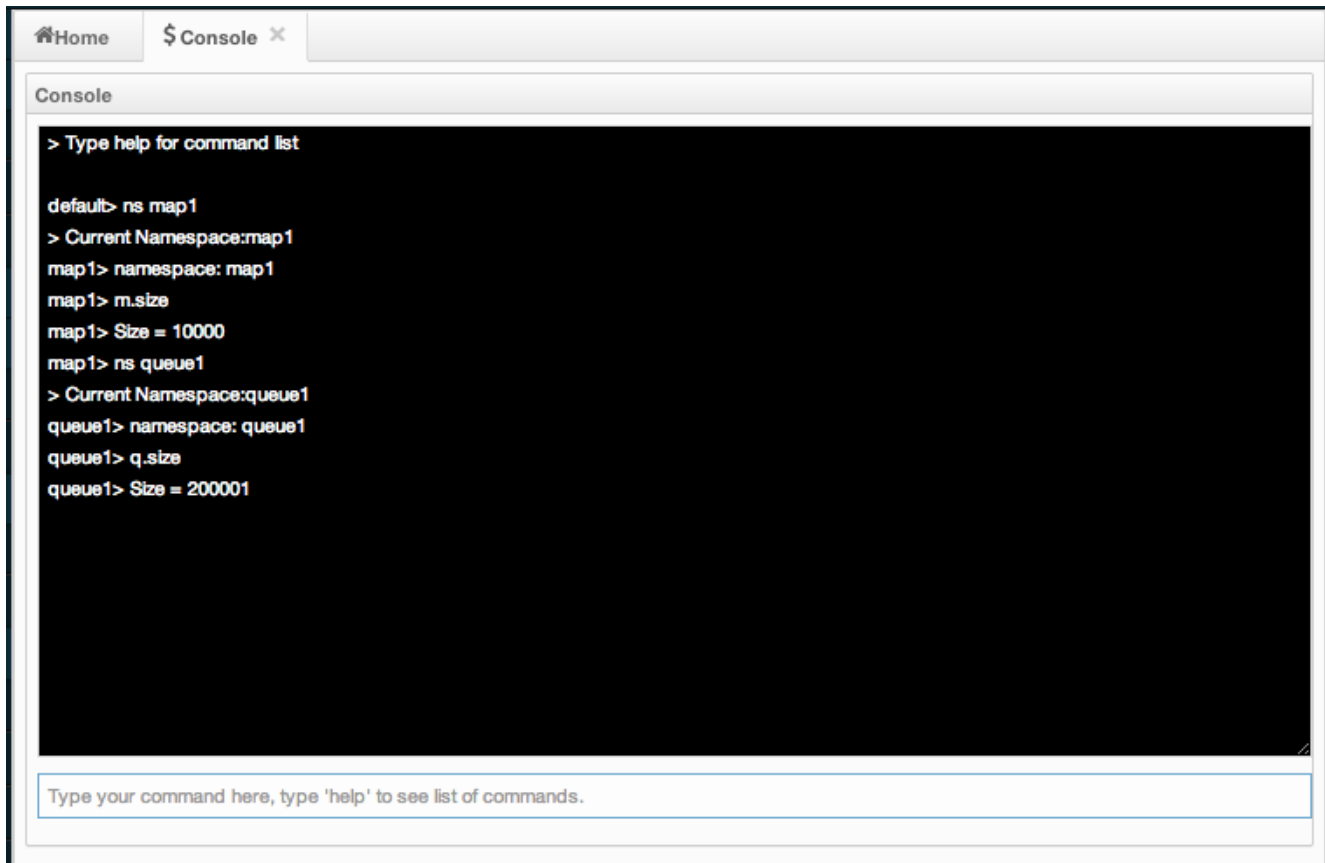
Home $ Console ×

Console

> Type help for command list

default> ns map1
> Current Namespace:map1
map1> namespace: map1
map1> m.size
map1> Size = 10000
map1> ns queue1
> Current Namespace:queue1
queue1> namespace: queue1
queue1> q.size
queue1> Size = 200001

Type your command here, type 'help' to see list of commands.